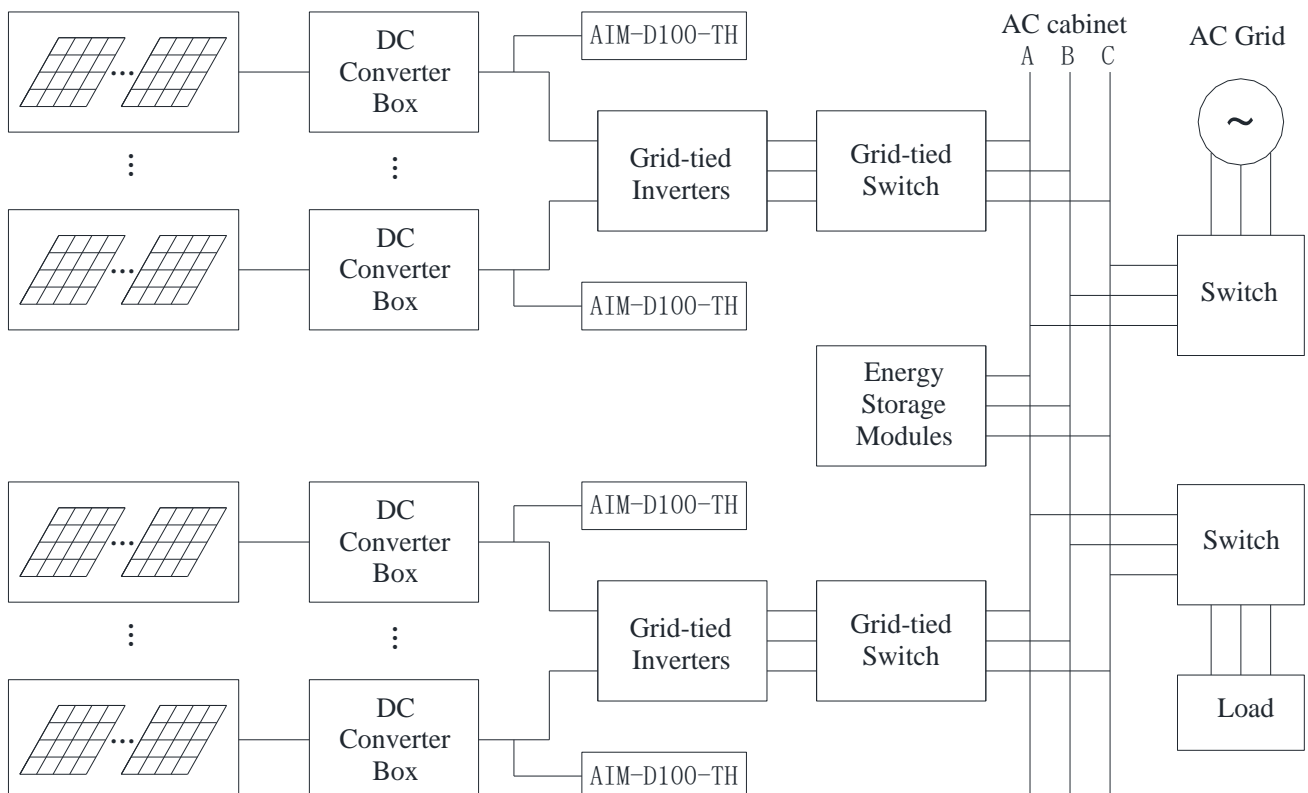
DC Converter Box

AIM-D100-TH

AC cabinet
A B C

AC Grid

~

⋮

⋮

Grid-tied Inverters

Grid-tied Switch

DC Converter Box

AIM-D100-TH

Switch

Energy Storage Modules

DC Converter Box

AIM-D100-TH

Switch

⋮

⋮

Grid-tied Inverters

Grid-tied Switch

DC Converter Box

AIM-D100-TH

Load